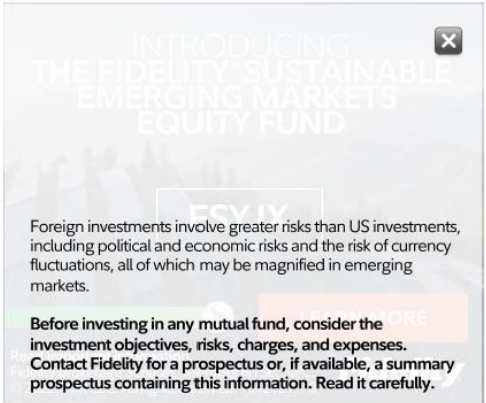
INTRODUCING
THE FIDELITY® SUSTAINABLE EMERGING MARKETS EQUITY FUND

FSYJX

Foreign investments involve greater risks than US investments, including political and economic risks and the risk of currency fluctuations, all of which may be magnified in emerging markets.

LEARN MORE

Before investing in any mutual fund, consider the investment objectives, risks, charges, and expenses. Contact Fidelity for a prospectus or, if available, a summary prospectus containing this information. Read it carefully.